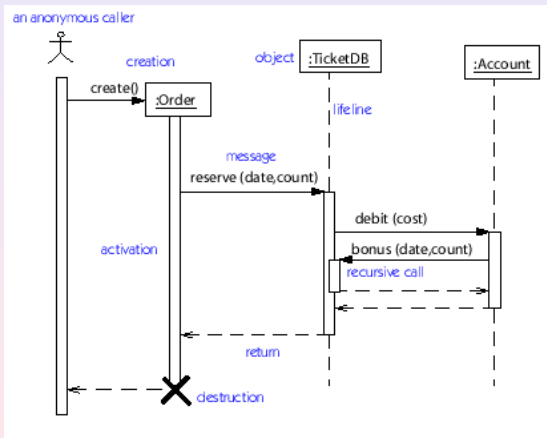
an anonymous caller

creation

object

:TicketDB

:Account

create()

:Order

lifeline

message

reserve (date,count)

debit (cost)

activation

bonus (date,count)

recursive call

return

destruction